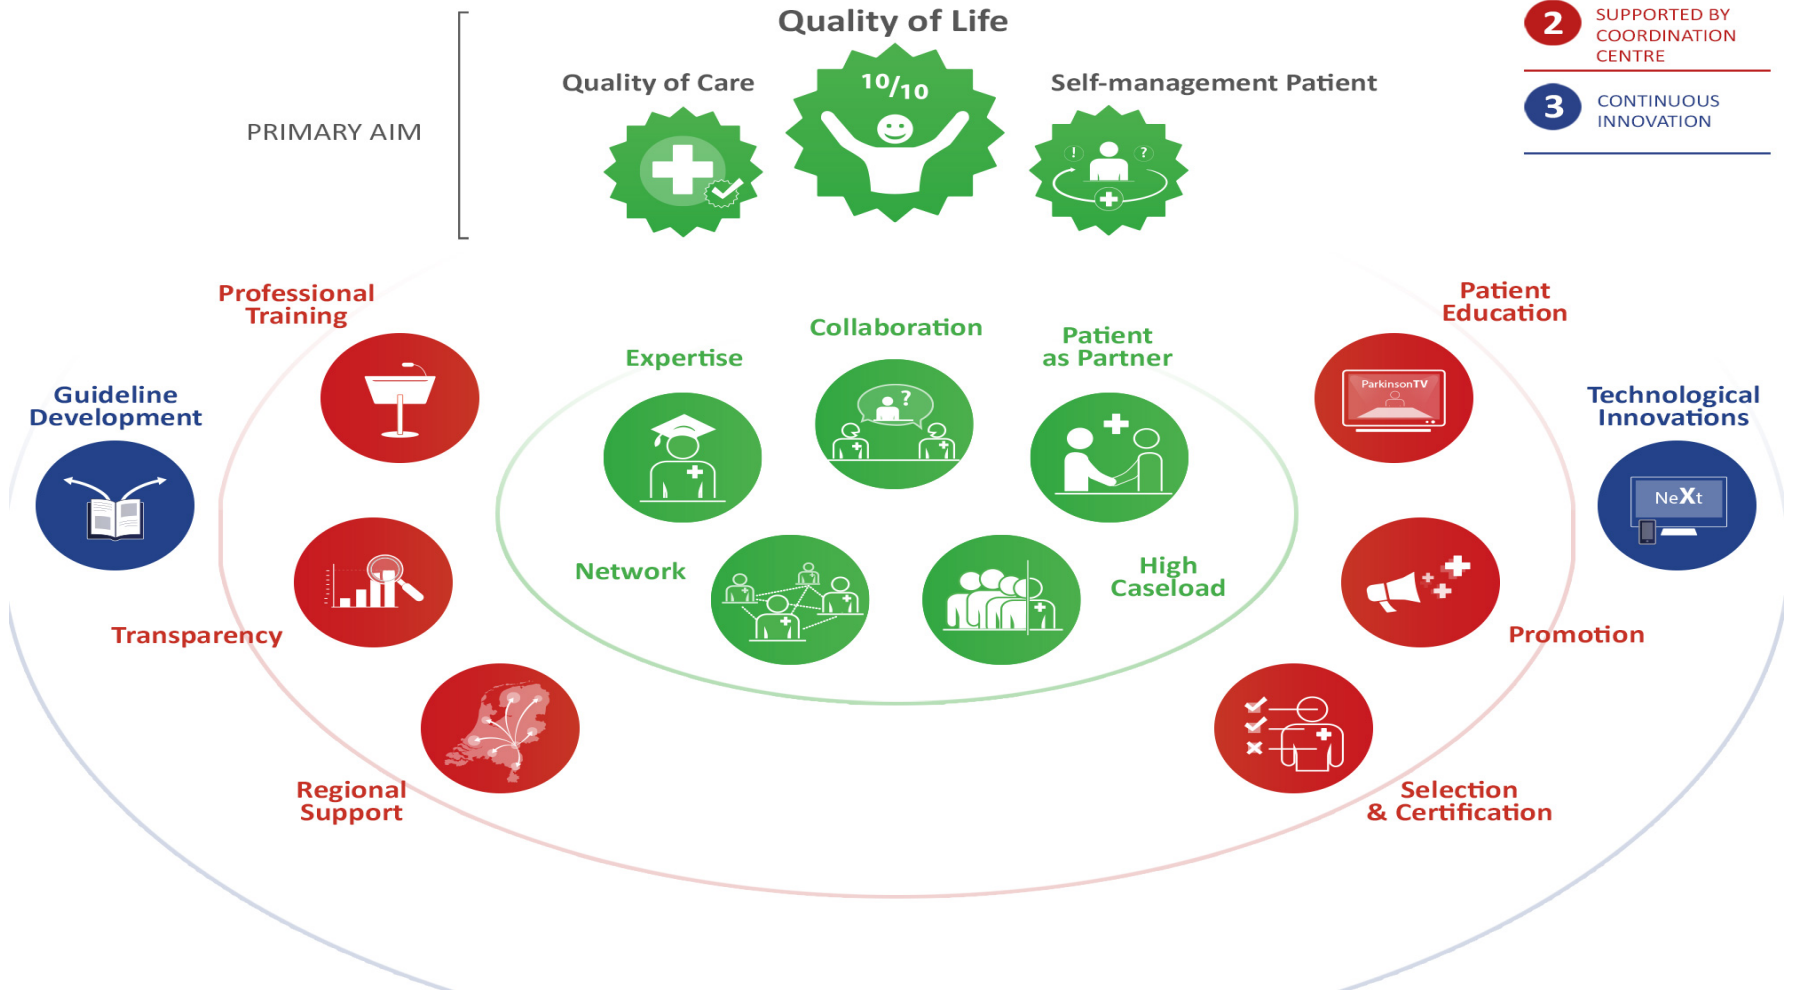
Quality of Life

2 SUPPORTED BY COORDINATION CENTRE

3 CONTINUOUS INNOVATION

PRIMARY AIM

Quality of Care

10/10

Self-management Patient

Professional Training

Patient Education

Guideline Development

Expertise

Collaboration

Patient as Partner

ParkinsonTV

Technological Innovations

NeXt

Network

High Caseload

Transparency

Promotion

Regional Support

Selection & Certification